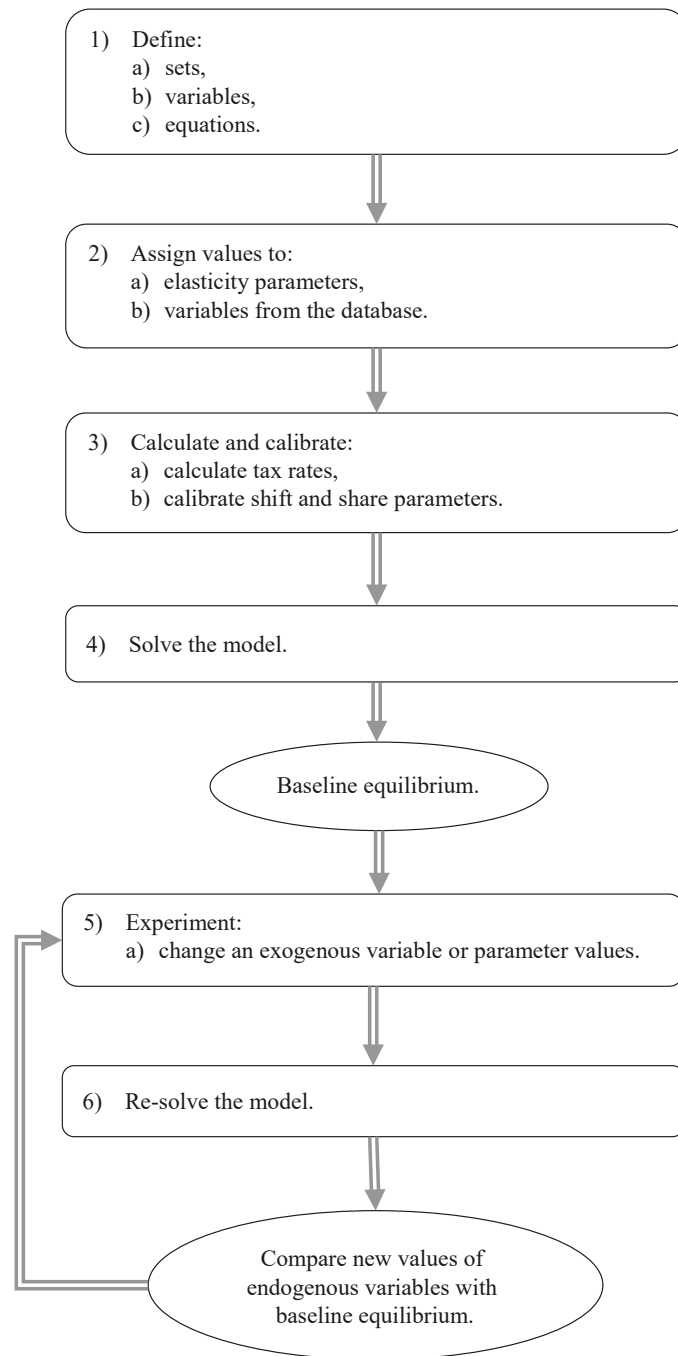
1) Define:
a) sets,
b) variables,
c) equations.

2) Assign values to:
a) elasticity parameters,
b) variables from the database.

3) Calculate and calibrate:
a) calculate tax rates,
b) calibrate shift and share parameters.

4) Solve the model.

Baseline equilibrium.

5) Experiment:
a) change an exogenous variable or parameter values.

6) Re-solve the model.

Compare new values of endogenous variables with baseline equilibrium.